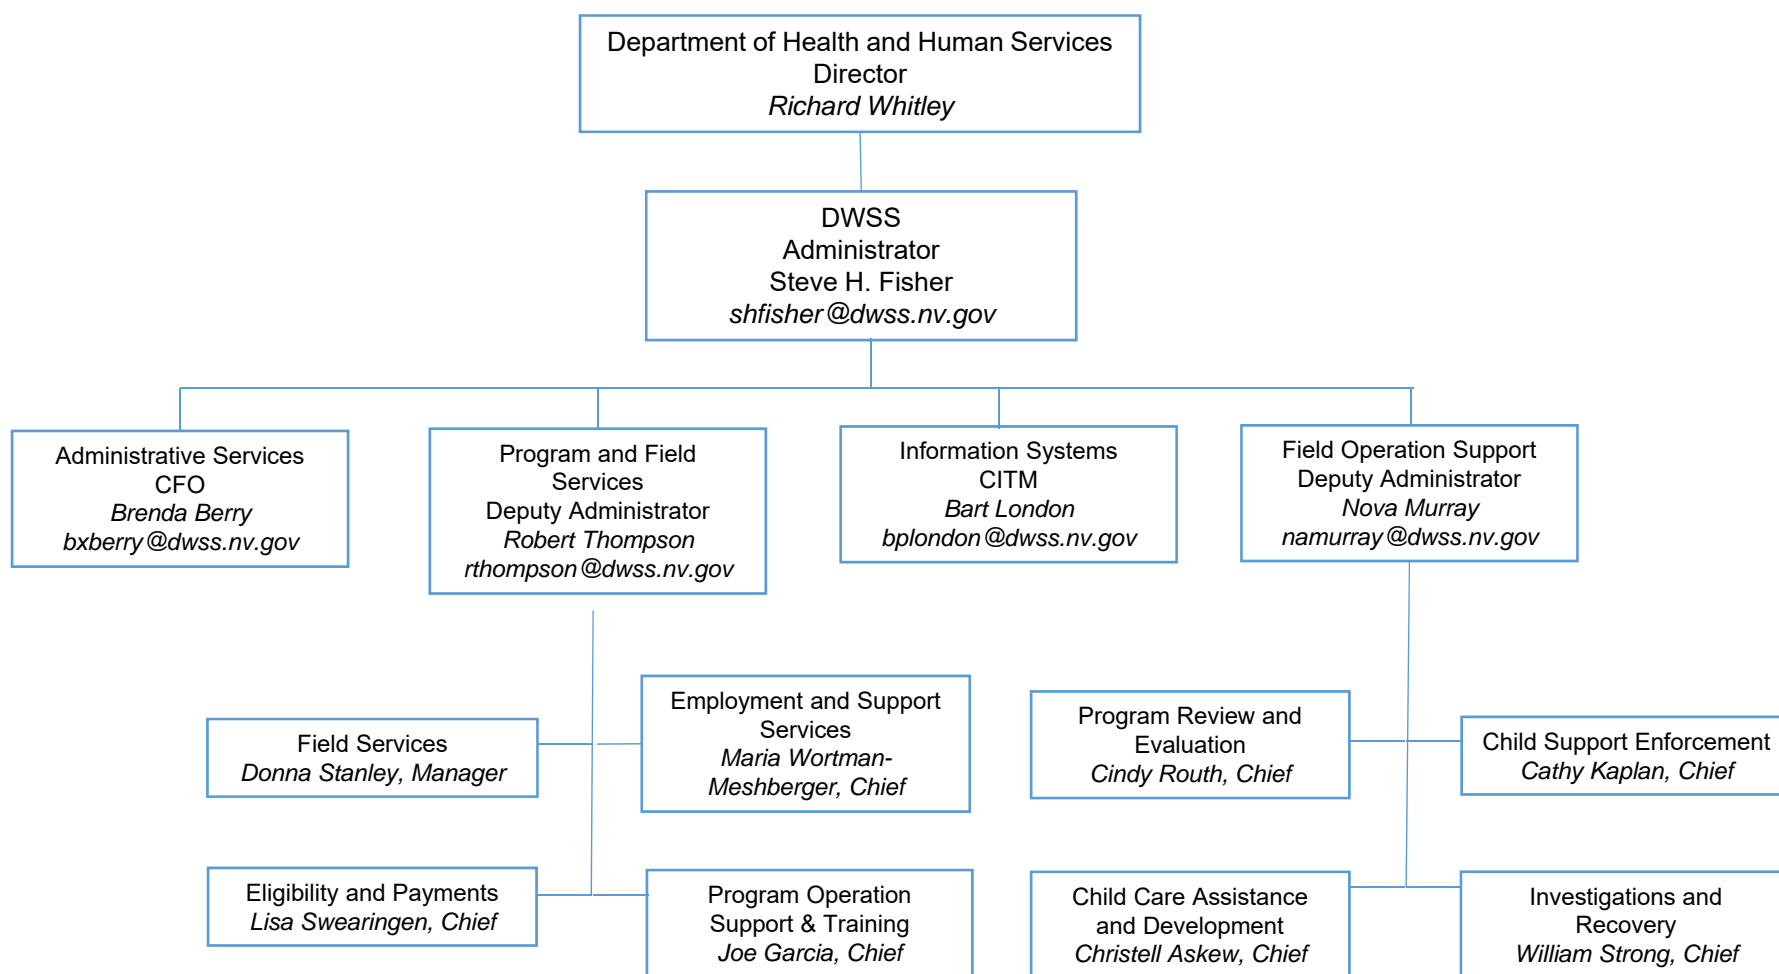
Department of Health and Human Services
Director
Richard Whitley

DWSS
Administrator
Steve H. Fisher
shfisher@dwss.nv.gov

Administrative Services
CFO
Brenda Berry
bxberry@dwss.nv.gov

Program and Field Services
Deputy Administrator
Robert Thompson
rthompson@dwss.nv.gov

Information Systems
CITM
Bart London
bplondon@dwss.nv.gov

Field Operation Support
Deputy Administrator
Nova Murray
namurray@dwss.nv.gov

Field Services
Donna Stanley, Manager

Employment and Support Services
Maria Wortman-Meshberger, Chief

Eligibility and Payments
Lisa Swearingen, Chief

Program Operation Support & Training
Joe Garcia, Chief

Program Review and Evaluation
Cindy Routh, Chief

Child Support Enforcement
Cathy Kaplan, Chief

Child Care Assistance and Development
Christell Askew, Chief

Investigations and Recovery
William Strong, Chief